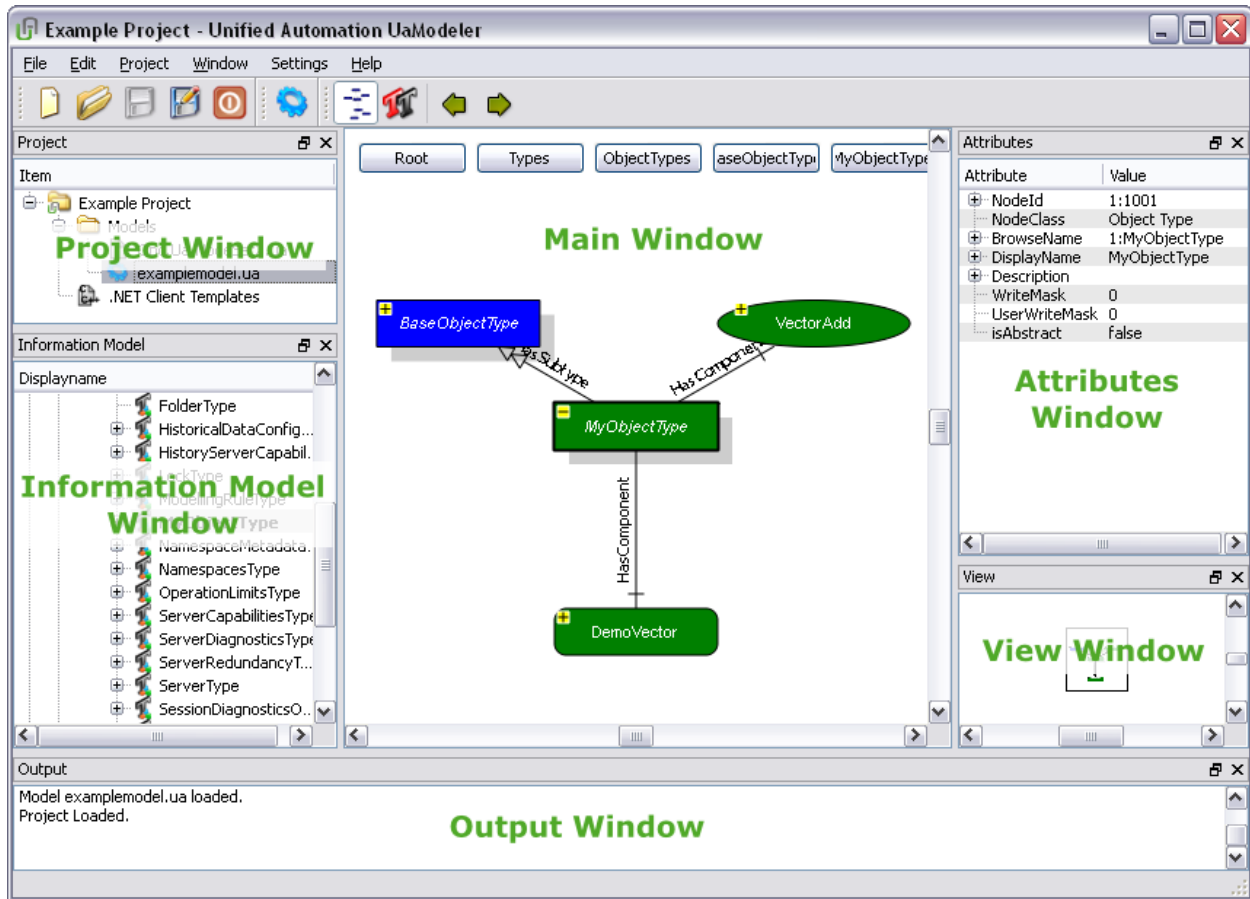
Example Project - Unified Automation UaModeler

File Edit Project Window Settings Help

Project

Item

Example Project

Models

Project Window

examplemodel.ua

.NET Client Templates

Information Model

Displayname

FolderType

HistoricalDataConfig...

HistoryServerCapabil.

LockType

Information Model Window

ModellingRuleType

NamespaceMetadata...

NamespacesType

OperationLimitsType

ServerCapabilitiesType

ServerDiagnosticsType

ServerRedundancyT...

ServerType

SessionDiagnosticsO...

Root Types ObjectTypes aseObjectTyp MyObjectType

Main Window

BaseObjectType

VectorAdd

HasSubtype

HasComponent

MyObjectType

HasComponent

DemoVector

Attributes

| Attribute | Value |
|---|---|
| NodeId | 1:1001 |
| NodeClass | Object Type |
| BrowseName | 1:MyObjectType |
| DisplayName | MyObjectType |
| Description | |
| WriteMask | 0 |
| UserWriteMask | 0 |
| isAbstract | false |

Attributes Window

View

View Window

Output

Model examplemodel.ua loaded.
Project Loaded.

Output Window